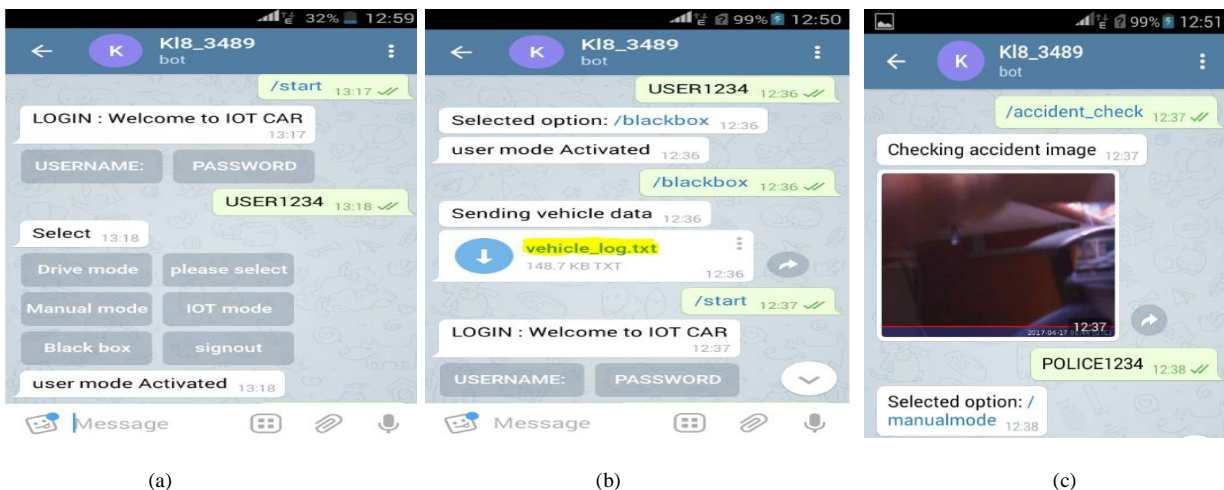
32% 12:59
K Kl8_3489
bot
/start 13:17
LOGIN : Welcome to IOT CAR 13:17
USERNAME: PASSWORD
USER1234 13:18
Select 13:18
Drive mode please select
Manual mode IOT mode
Black box signout
user mode Activated 13:18
Message

(a)

99% 12:50
K Kl8_3489
bot
USER1234 12:36
Selected option: /blackbox 12:36
user mode Activated 12:36
/blackbox 12:36
Sending vehicle data 12:36
vehicle_log.txt
148.7 KB TXT 12:36
/start 12:37
LOGIN : Welcome to IOT CAR 12:37
USERNAME: PASSWORD
Message

(b)

99% 12:51
K Kl8_3489
bot
/accident_check 12:37
Checking accident image 12:37
2017-04-17 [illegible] 12:37
POLICE1234 12:38
Selected option: /manualmode 12:38

(c)